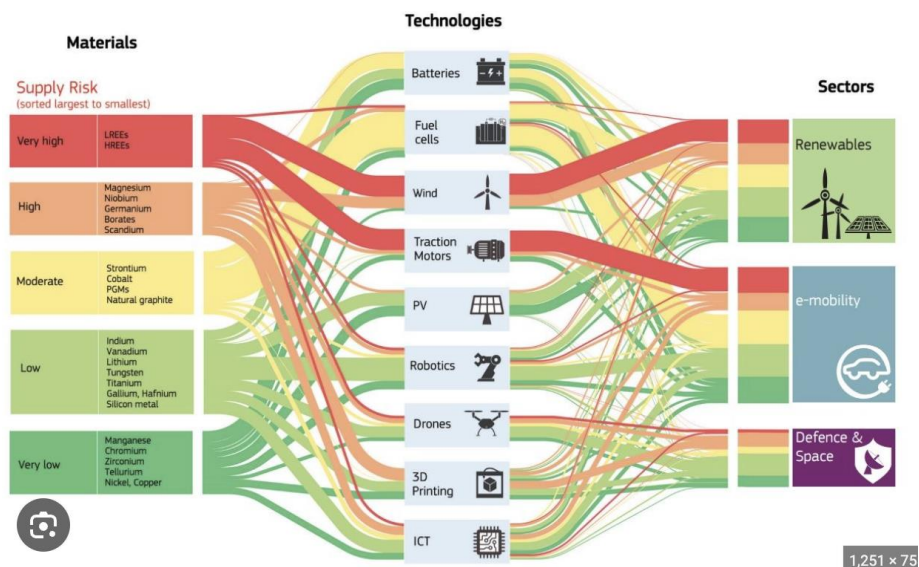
Materials

Technologies

Sectors

Supply Risk
(sorted largest to smallest)

Very high
LREEs
HREEs

High
Magnesium
Niobium
Germanium
Borates
Scandium

Moderate
Strontium
Cobalt
PGMs
Natural graphite

Low
Indium
Vanadium
Lithium
Tungsten
Titanium
Gallium, Hafnium
Silicon metal

Very low
Manganese
Chromium
Zirconium
Tellurium
Nickel, Copper

Batteries
Fuel cells
Wind
Traction Motors
PV
Robotics
Drones
3D Printing
ICT

Renewables
e-mobility
Defence & Space

1,251 × 75